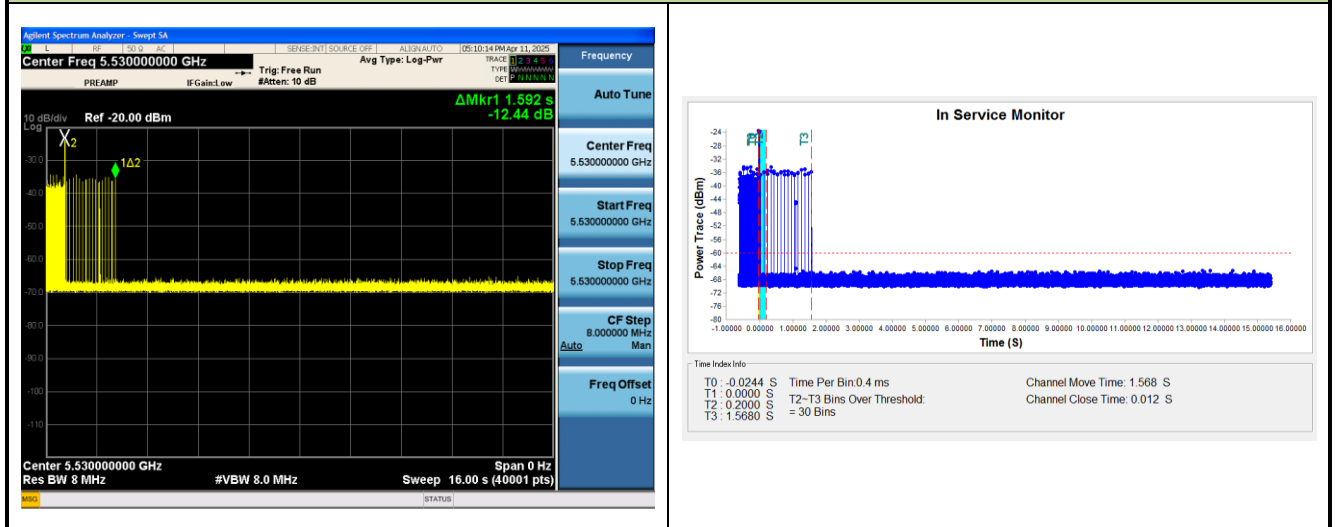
Agilent Spectrum Analyzer - Swept SA
L RF 50 Ω AC SENSE:INT SOURCE OFF ALIGN AUTO 05:10:14 PM Apr 11, 2025
Center Freq 5.530000000 GHz
PREAMP
Trig: Free Run
#Atten: 10 dB
IFGain:Low
Avg Type: Log-Pwr
TRACE 1 2 3 4 5 6
TYPE
DET P N N N N N
Frequency
ΔMkr1 1.592 s
-12.44 dB
10 dB/div Ref -20.00 dBm
Log
X2
1Δ2
-30.0
-40.0
-50.0
-60.0
-70.0
-80.0
-90.0
-100
-110
Center 5.530000000 GHz
Res BW 8 MHz
#VBW 8.0 MHz
Span 0 Hz
Sweep 16.00 s (40001 pts)
MSG
STATUS
Auto Tune
Center Freq
5.530000000 GHz
Start Freq
5.530000000 GHz
Stop Freq
5.530000000 GHz
CF Step
8.000000 MHz
Auto Man
Freq Offset
0 Hz

In Service Monitor
T0 T1 T2 T3
Power Trace (dBm)
-24
-28
-32
-36
-40
-44
-48
-52
-56
-60
-64
-68
-72
-76
-80
-1.00000 0.00000 1.00000 2.00000 3.00000 4.00000 5.00000 6.00000 7.00000 8.00000 9.00000 10.00000 11.00000 12.00000 13.00000 14.00000 15.00000 16.00000
Time (S)
Time Index Info
T0 : -0.0244 S
T1 : 0.0000 S
T2 : 0.2000 S
T3 : 1.5680 S
Time Per Bin:0.4 ms
T2~T3 Bins Over Threshold:
= 30 Bins
Channel Move Time: 1.568 S
Channel Close Time: 0.012 S